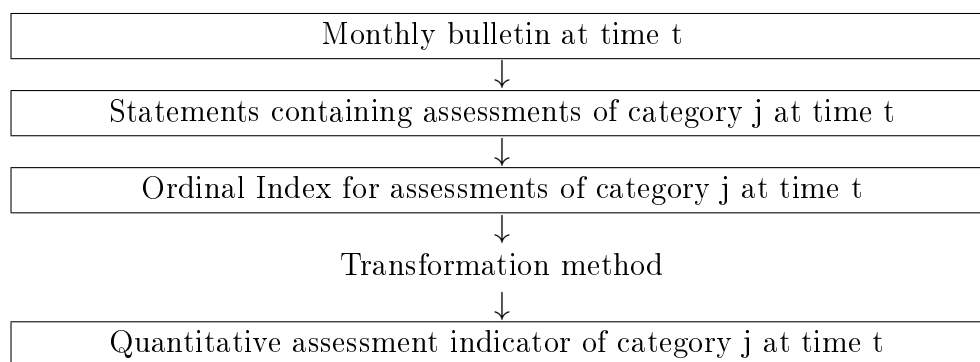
Monthly bulletin at time t

Statements containing assessments of category j at time t

Ordinal Index for assessments of category j at time t

Transformation method

Quantitative assessment indicator of category j at time t